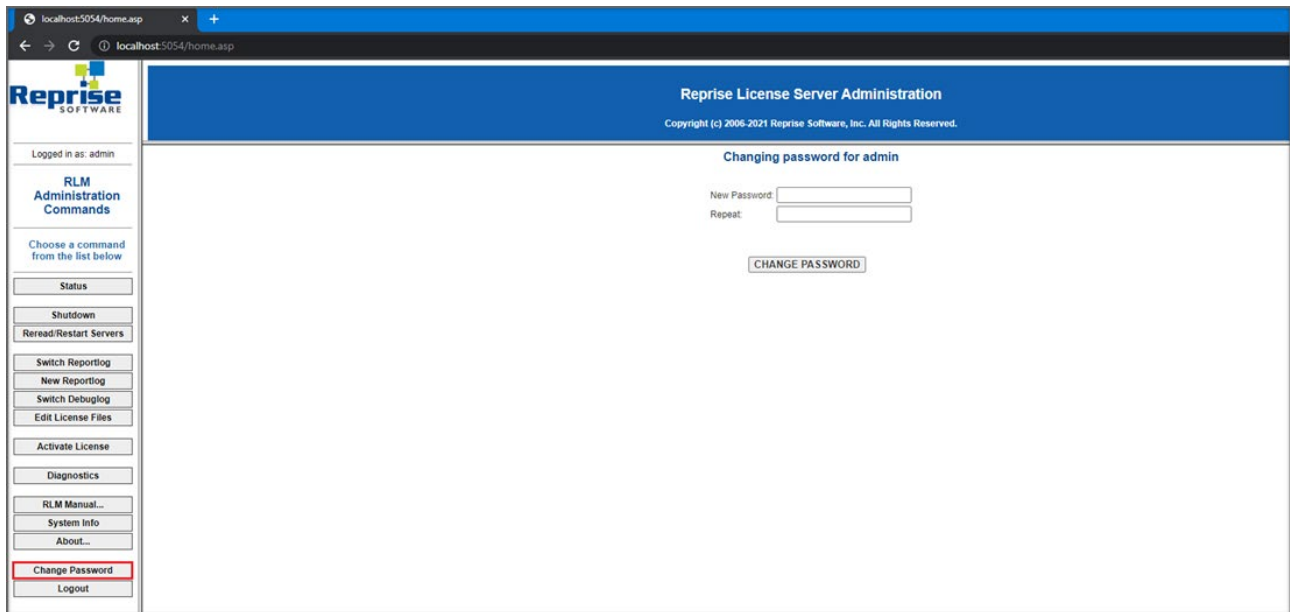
localhost:5054/home.asp ×

localhost:5054/home.asp

Reprise SOFTWARE

Reprise License Server Administration

Copyright (c) 2006-2021 Reprise Software, Inc. All Rights Reserved.

Logged in as: admin

RLM Administration Commands

Choose a command from the list below

Status

Shutdown

Reread/Restart Servers

Switch Reportlog

New Reportlog

Switch Debuglog

Edit License Files

Activate License

Diagnostics

RLM Manual...

System Info

About...

Change Password

Logout

Changing password for admin

New Password:

Repeat:

CHANGE PASSWORD